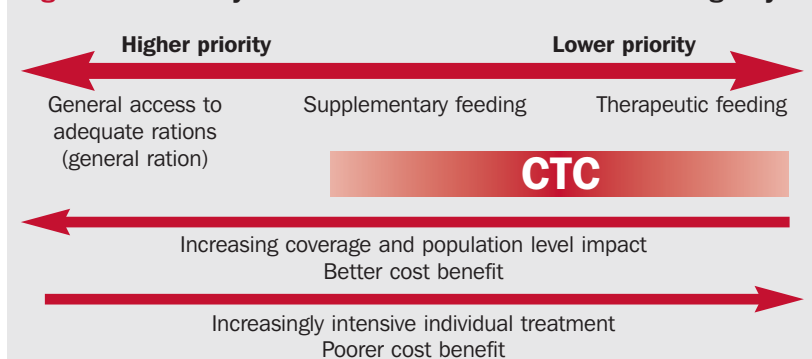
Higher priority

Lower priority

General access to adequate rations (general ration)

Supplementary feeding

Therapeutic feeding

CTC

Increasing coverage and population level impact
Better cost benefit

Increasingly intensive individual treatment
Poorer cost benefit